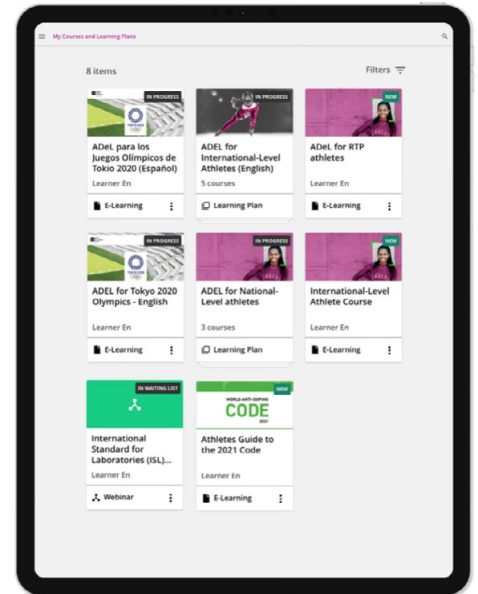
My Courses and Learning Plans

8 items

Filters

IN PROGRESS
ADeL para los Juegos Olímpicos de Tokio 2020 (Español)
Learner En
E-Learning

IN PROGRESS
ADEL for International-Level Athletes (English)
5 courses
Learning Plan

NEW
ADeL for RTP athletes
Learner En
E-Learning

IN PROGRESS
ADEL for Tokyo 2020 Olympics - English
Learner En
E-Learning

IN PROGRESS
ADEL for National-Level athletes
3 courses
Learning Plan

NEW
International-Level Athlete Course
Learner En
E-Learning

IN WAITING LIST
International Standard for Laboratories (ISL)...
Learner En
Webinar

NEW
WORLD ANTI-DOPING
CODE
2021
Athletes Guide to the 2021 Code
Learner En
E-Learning